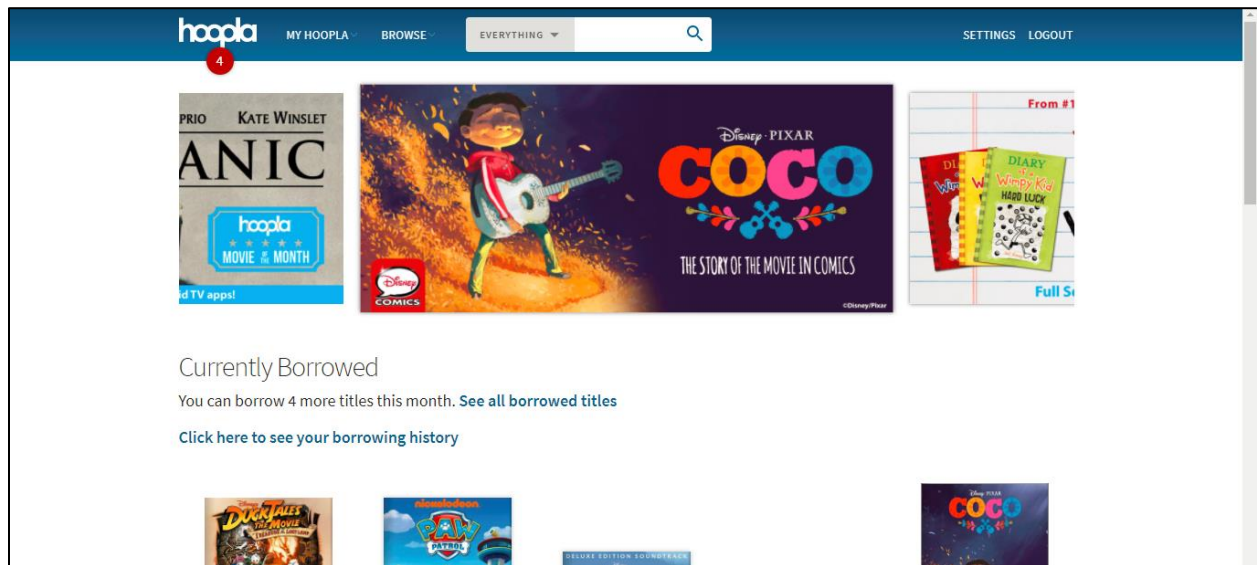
hoopla 4 MY HOOPLA BROWSE EVERYTHING SETTINGS LOGOUT

PRIO KATE WINSLET
ANIC
hoopla MOVIE OF THE MONTH
d TV apps!

DISNEY · PIXAR
COCO
THE STORY OF THE MOVIE IN COMICS
DISNEY COMICS
©Disney/Pixar

From #1
DIARY of a Wimpy Kid HARD LUCK
Full S

Currently Borrowed

You can borrow 4 more titles this month. See all borrowed titles

Click here to see your borrowing history

DUCKTALES THE MOVIE
nickelodeon PAW PATROL
DELUXE EDITION SOUNDTRACK
DISNEY · PIXAR COCO